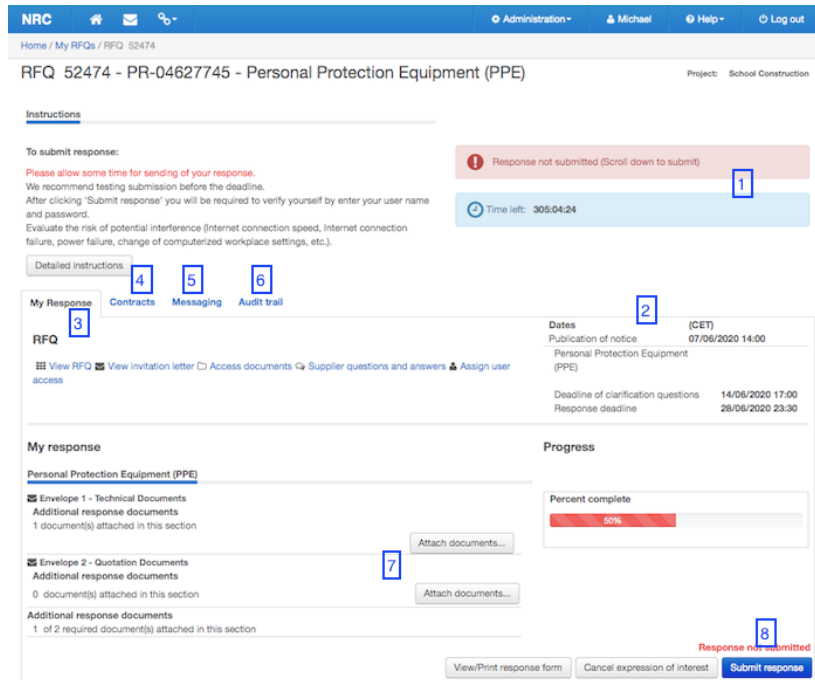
NRC

Administration

Michael

Help

Log out

Home / My RFQs / RFQ 52474

RFQ 52474 - PR-04627745 - Personal Protection Equipment (PPE)

Project: School Construction

Instructions

To submit response:

Please allow some time for sending of your response.
We recommend testing submission before the deadline.
After clicking 'Submit response' you will be required to verify yourself by enter your user name and password.
Evaluate the risk of potential interference (Internet connection speed, Internet connection failure, power failure, change of computerized workplace settings, etc.).

Detailed instructions

Response not submitted (Scroll down to submit)

1

Time left: 305:04:24

4

5

6

My Response

Contracts

Messaging

Audit trail

3

2

RFQ

View RFQ View invitation letter Access documents Supplier questions and answers Assign user access

| Dates | (CET) |
|---|---|
| Publication of notice | 07/06/2020 14:00 |
| Personal Protection Equipment (PPE) | |
| Deadline of clarification questions | 14/06/2020 17:00 |
| Response deadline | 28/06/2020 23:30 |

My response

Personal Protection Equipment (PPE)

Envelope 1 - Technical Documents
Additional response documents
1 document(s) attached in this section

Attach documents...

Envelope 2 - Quotation Documents
Additional response documents
0 document(s) attached in this section

7

Attach documents...

Additional response documents
1 of 2 required document(s) attached in this section

Progress

Percent complete

50%

8

Response not submitted

View/Print response form

Cancel expression of interest

Submit response